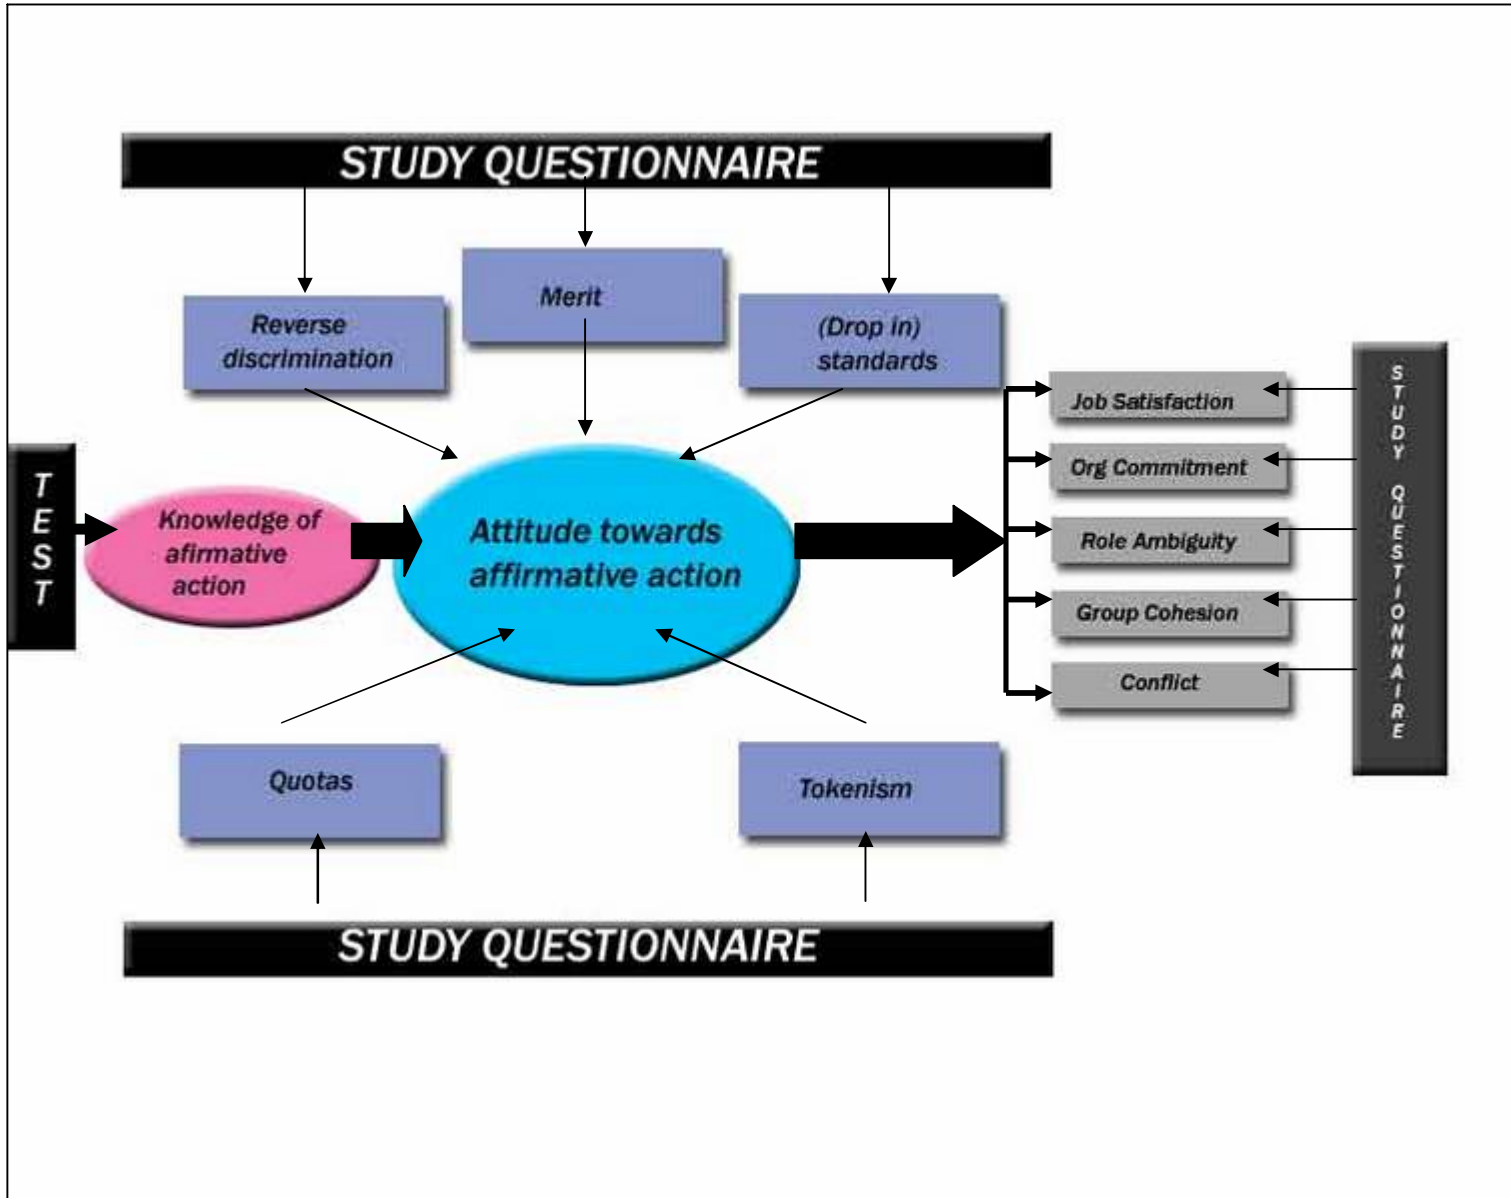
STUDY QUESTIONNAIRE

Reverse discrimination

Merit

(Drop in) standards

TEST

Knowledge of afirmative action

Attitude towards affirmative action

Job Satisfaction

Org Commitment

Role Ambiguity

Group Cohesion

Conflict

STUDY QUESTIONNAIRE

Quotas

Tokenism

STUDY QUESTIONNAIRE